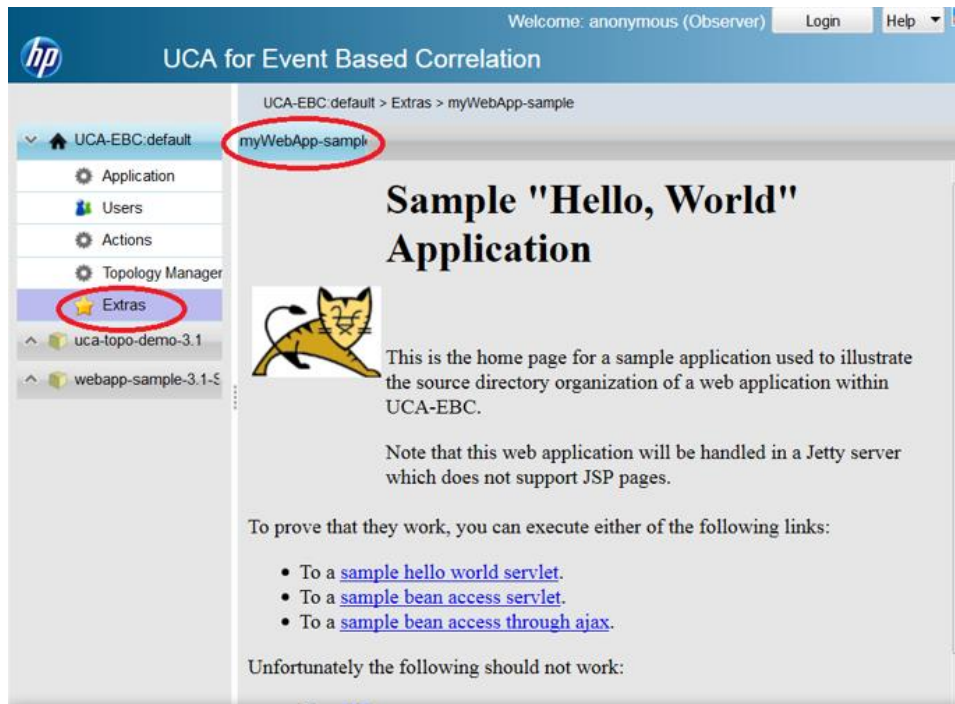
hp

UCA for Event Based Correlation

Welcome: anonymous (Observer) Login Help

UCA-EBC:default > Extras > myWebApp-sample

UCA-EBC:default

Application

Users

Actions

Topology Manager

Extras

uca-topo-demo-3.1

webapp-sample-3.1-S

myWebApp-sampl

Sample "Hello, World" Application

This is the home page for a sample application used to illustrate the source directory organization of a web application within UCA-EBC.

Note that this web application will be handled in a Jetty server which does not support JSP pages.

To prove that they work, you can execute either of the following links:

- To a sample hello world servlet.
- To a sample bean access servlet.
- To a sample bean access through ajax.

Unfortunately the following should not work: